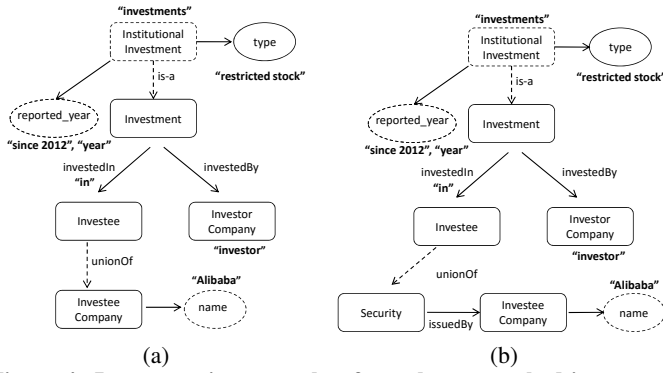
"investments"

Institutional Investment

type

"restricted stock"

is-a

reported_year

"since 2012", "year"

Investment

investedIn

"in"

investedBy

Investee

Investor Company

"investor"

unionOf

"Alibaba"

Investee Company

name

(a)

"investments"

Institutional Investment

type

"restricted stock'

is-a

reported_year

"since 2012", "year"

Investment

investedIn

"in"

investedBy

Investee

Investor Company

"investor"

unionOf

"Alibaba"

Security

issuedBy

Investee Company

name

(b)